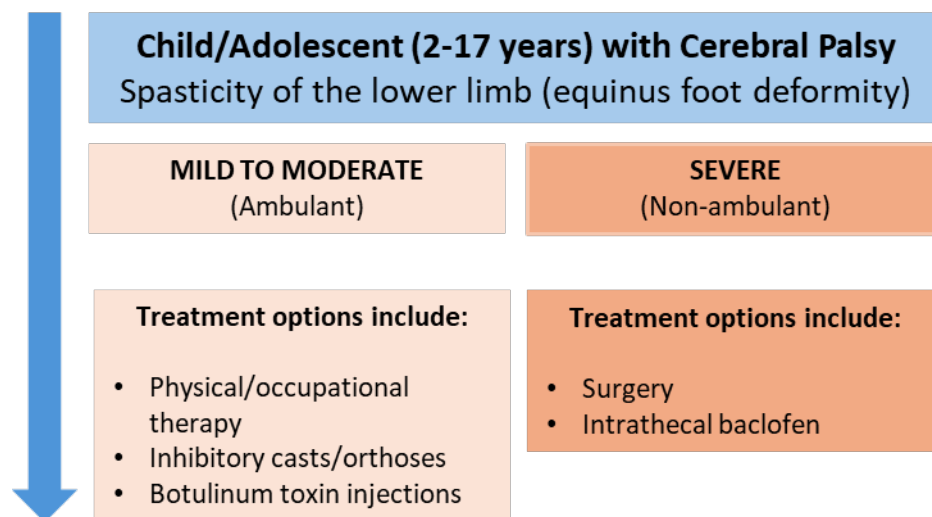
Child/Adolescent (2-17 years) with Cerebral Palsy
Spasticity of the lower limb (equinus foot deformity)

MILD TO MODERATE
(Ambulant)

SEVERE
(Non-ambulant)

Treatment options include:

- Physical/occupational therapy
- Inhibitory casts/orthoses
- Botulinum toxin injections

Treatment options include:

- Surgery
- Intrathecal baclofen